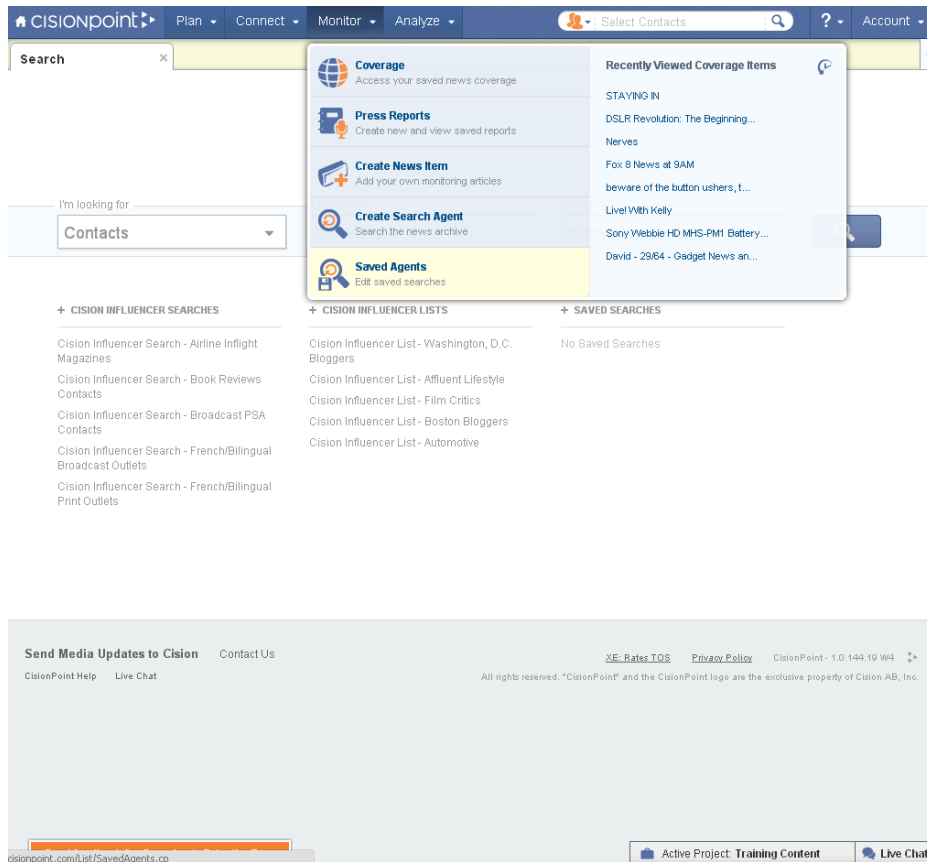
CISIONPOINT Plan Connect Monitor Analyze Select Contacts ? Account

Search ×

Coverage
Access your saved news coverage

Press Reports
Create new and view saved reports

Create News Item
Add your own monitoring articles

Create Search Agent
Search the news archive

Saved Agents
Edit saved searches

Recently Viewed Coverage Items

STAYING IN
DSLR Revolution: The Beginning...
Nerves
Fox 8 News at 9AM
beware of the button ushers, t...
Live! With Kelly
Sony Webbie HD MHS-PM1 Battery...
David - 29/64 - Gadget News an...

I'm looking for
Contacts

+ CISION INFLUENCER SEARCHES

Cision Influencer Search - Airline Inflight Magazines
Cision Influencer Search - Book Reviews Contacts
Cision Influencer Search - Broadcast PSA Contacts
Cision Influencer Search - French/Bilingual Broadcast Outlets
Cision Influencer Search - French/Bilingual Print Outlets

+ CISION INFLUENCER LISTS

Cision Influencer List - Washington, D.C. Bloggers
Cision Influencer List - Affluent Lifestyle
Cision Influencer List - Film Critics
Cision Influencer List - Boston Bloggers
Cision Influencer List - Automotive

+ SAVED SEARCHES

No Saved Searches

Send Media Updates to Cision Contact Us
CisionPoint Help Live Chat

XE: Rates TOS Privacy Policy CisionPoint - 1.0.144.19 W4
All rights reserved. "CisionPoint" and the CisionPoint logo are the exclusive property of Cision AB, Inc.

cisionpoint.com/List/SavedAgents.cp
Active Project: Training Content Live Chat